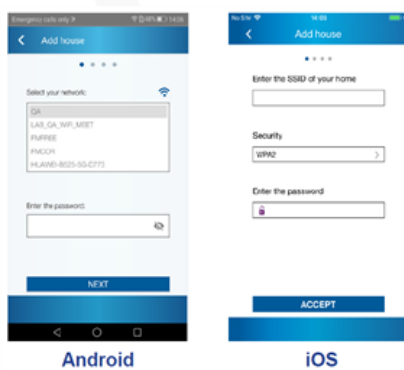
Emergency calls only 14:06

Add house

Select your network:

QA

LAS_QA_WIFI_MEET

FMFREE

FMCCR

HUAWEI-B525-5G-C773

Enter the password:

NEXT

Android

No SIM 14:03

Add house

Enter the SSID of your home

Security

WPA2

Enter the password

ACCEPT

iOS